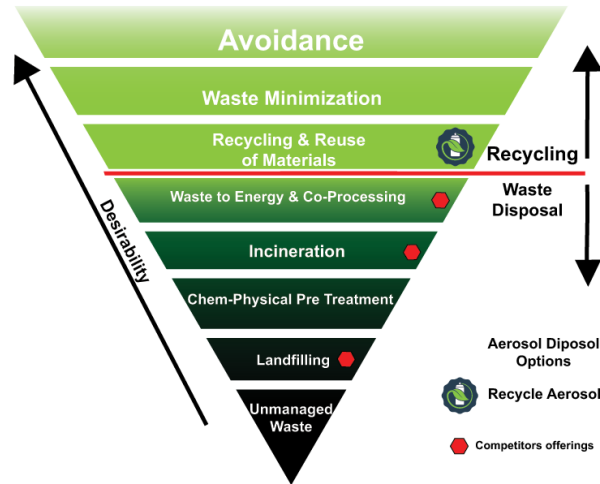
Avoidance

Waste Minimization

Recycling & Reuse of Materials

Waste to Energy & Co-Processing

Incineration

Chem-Physical Pre Treatment

Landfilling

Unmanaged Waste

Desirability

Recycling

Waste Disposal

Aerosol Diposol Options

Recycle Aerosol

Competitors offerings